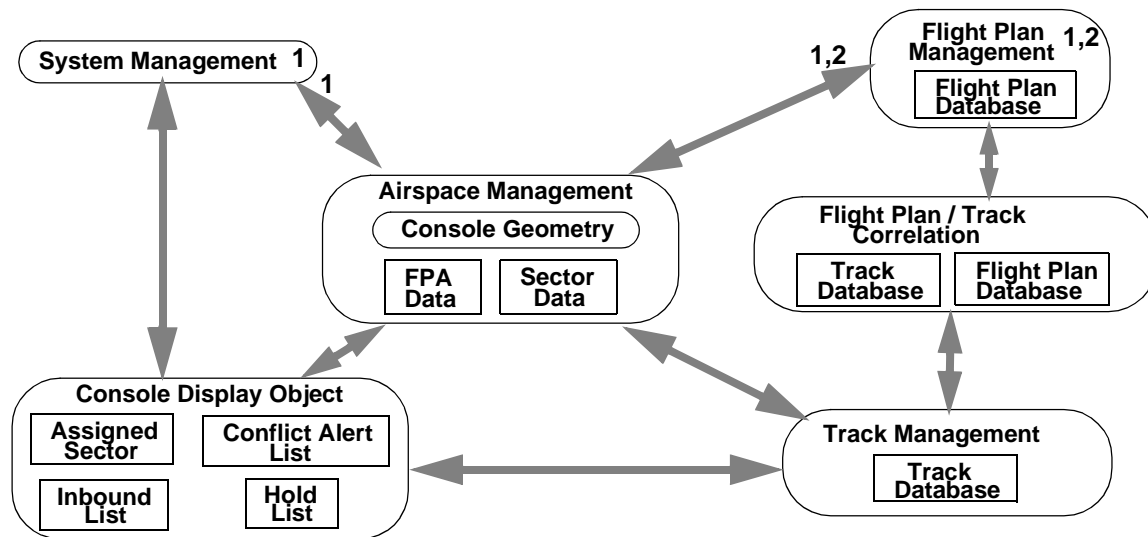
System Management 1

1

1,2

Flight Plan Management 1,2

Flight Plan Database

Airspace Management

Console Geometry

FPA Data

Sector Data

Flight Plan / Track Correlation

Track Database

Flight Plan Database

Console Display Object

Assigned Sector

Conflict Alert List

Inbound List

Hold List

Track Management

Track Database